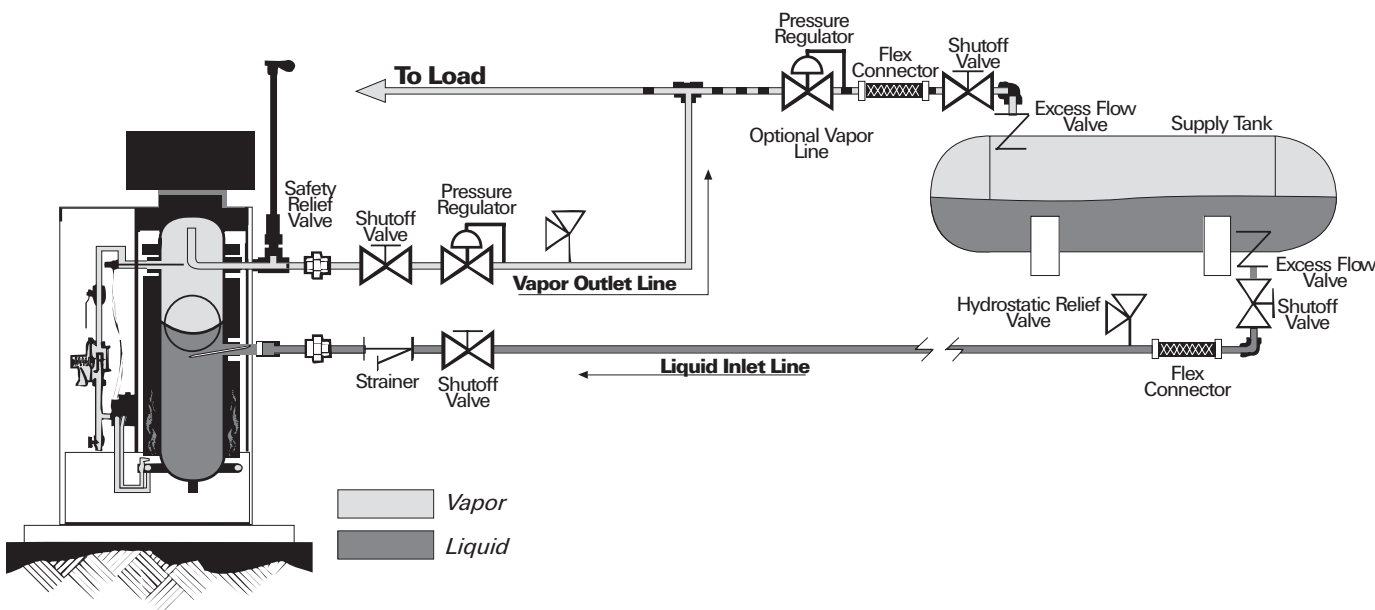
To Load

Pressure Regulator

Flex Connector

Shutoff Valve

Excess Flow Valve

Optional Vapor Line

Supply Tank

Safety Relief Valve

Shutoff Valve

Pressure Regulator

Vapor Outlet Line

Excess Flow Valve

Hydrostatic Relief Valve

Shutoff Valve

Strainer

Shutoff Valve

Liquid Inlet Line

Flex Connector

Vapor

Liquid